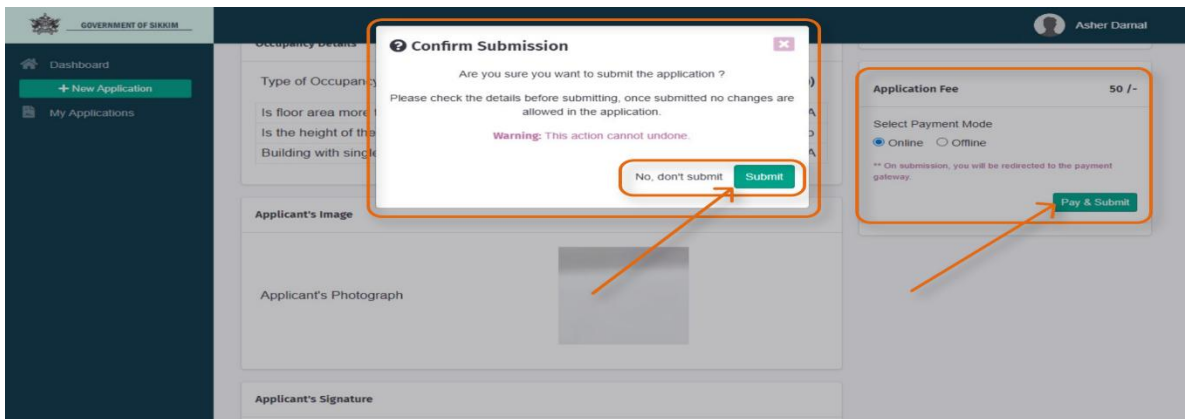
GOVERNMENT OF SIKKIM

Asher Damal

Dashboard

+ New Application

My Applications

Occupancy Details

Type of Occupancy

Is floor area more

Is the height of the

Building with single

Confirm Submission

Are you sure you want to submit the application ?

Please check the details before submitting, once submitted no changes are allowed in the application.

Warning: This action cannot undone.

No, don't submit

Submit

Applicant's Image

Applicant's Photograph

Applicant's Signature

Application Fee 50 /-

Select Payment Mode

Online Offline

** On submission, you will be redirected to the payment gateway.

Pay & Submit